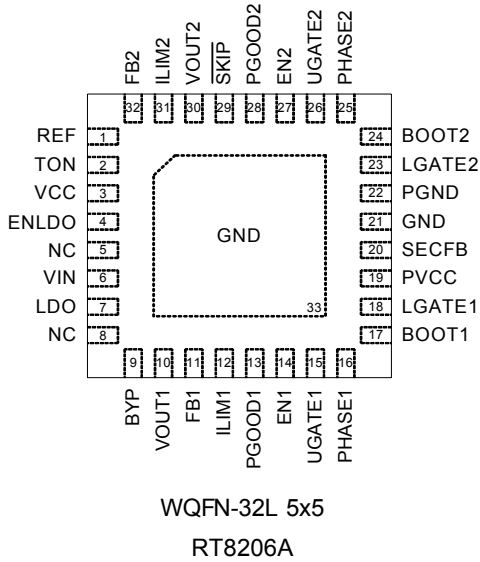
FB2
ILIM2
VOUT2
$\overline{SKIP}$
PGOOD2
EN2
UGATE2
PHASE2

32
31
30
29
28
27
26
25

REF 1
TON 2
VCC 3
ENLDO 4
NC 5
VIN 6
LDO 7
NC 8

24 BOOT2
23 LGATE2
22 PGND
21 GND
20 SECFB
19 PVCC
18 LGATE1
17 BOOT1

GND

33

9
10
11
12
13
14
15
16

BYP
VOUT1
FB1
ILIM1
PGOOD1
EN1
UGATE1
PHASE1

WQFN-32L 5x5

RT8206A